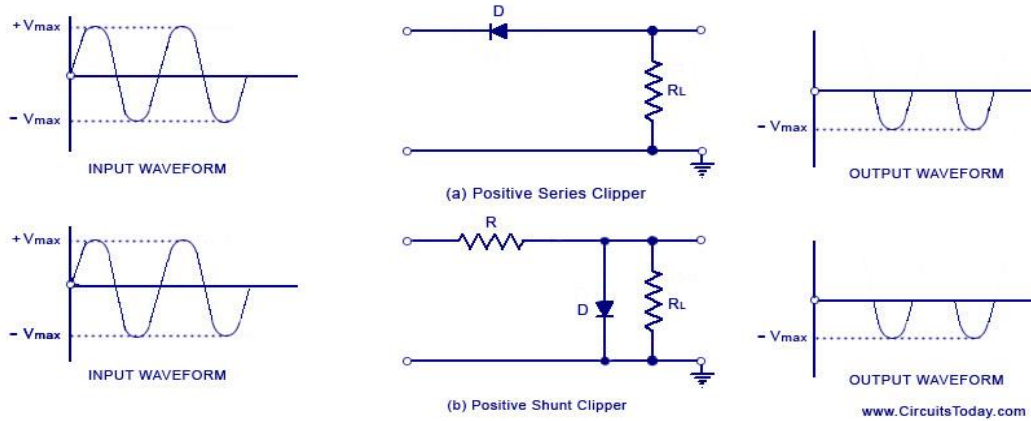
+ Vmax

- Vmax

INPUT WAVEFORM

D

RL

(a) Positive Series Clipper

- Vmax

OUTPUT WAVEFORM

+ Vmax

- Vmax

INPUT WAVEFORM

R

D

RL

(b) Positive Shunt Clipper

- Vmax

OUTPUT WAVEFORM

www.CircuitsToday.com